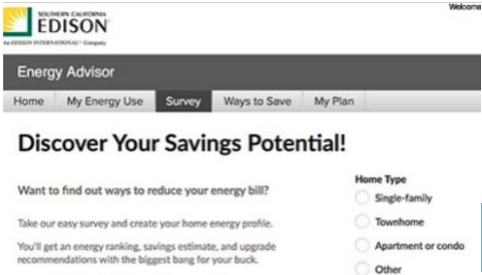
SOUTHERN CALIFORNIA
EDISON

An EDISON INTERNATIONAL® Company

Welcome

Energy Advisor

Home | My Energy Use | Survey | Ways to Save | My Plan

Discover Your Savings Potential!

Want to find out ways to reduce your energy bill?

Take our easy survey and create your home energy profile.

You'll get an energy ranking, savings estimate, and upgrade recommendations with the biggest bang for your buck.

Home Type

Single-family

Townhome

Apartment or condo

Other